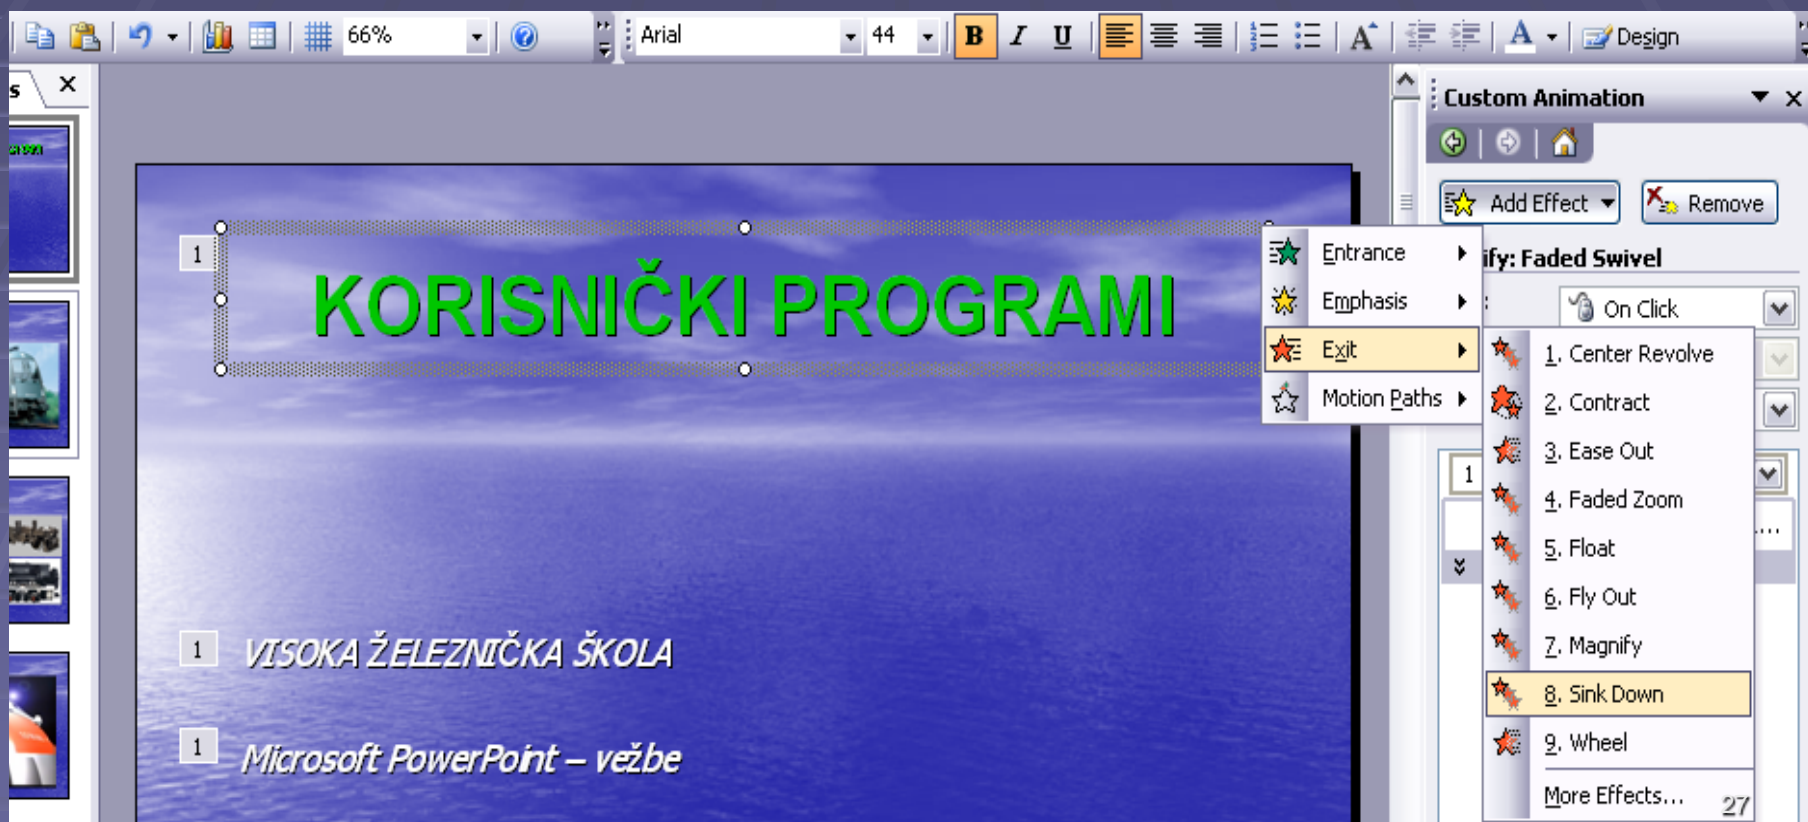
66%
Arial
44
B
I
U
Design
s
Custom Animation
Add Effect
Remove
ify: Faded Swivel
On Click
1
KORISNIČKI PROGRAMI
1
VISOKA ŽELEZNIČKA ŠKOLA
1
Microsoft PowerPoint – vežbe
Entrance
Emphasis
Exit
Motion Paths
1. Center Revolve
2. Contract
3. Ease Out
4. Faded Zoom
5. Float
6. Fly Out
7. Magnify
8. Sink Down
9. Wheel
More Effects...
1
27